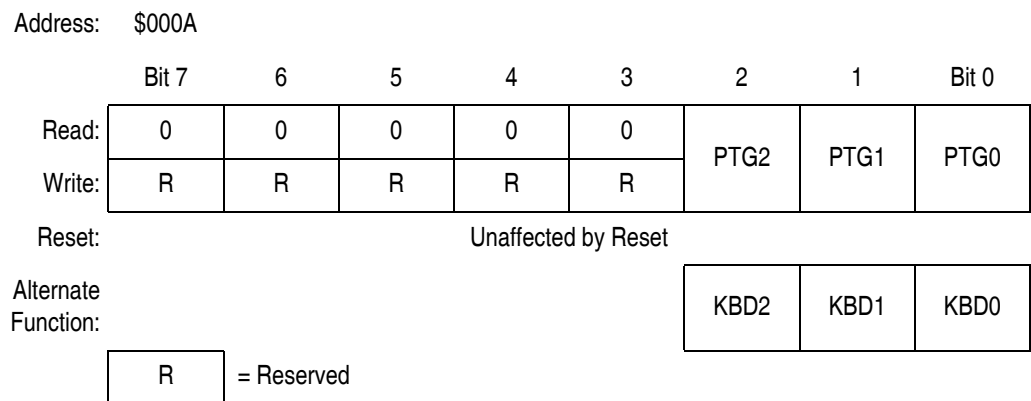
Address: $000A

| | Bit 7 | 6 | 5 | 4 | 3 | 2 | 1 | Bit 0 |
|---|---|---|---|---|---|---|---|---|
| Read: | 0 | 0 | 0 | 0 | 0 | PTG2 | PTG1 | PTG0 |
| Write: | R | R | R | R | R | | | |
| Reset: | Unaffected by Reset | | | | | | | |
| Alternate Function: | | | | | | KBD2 | KBD1 | KBD0 |

R = Reserved